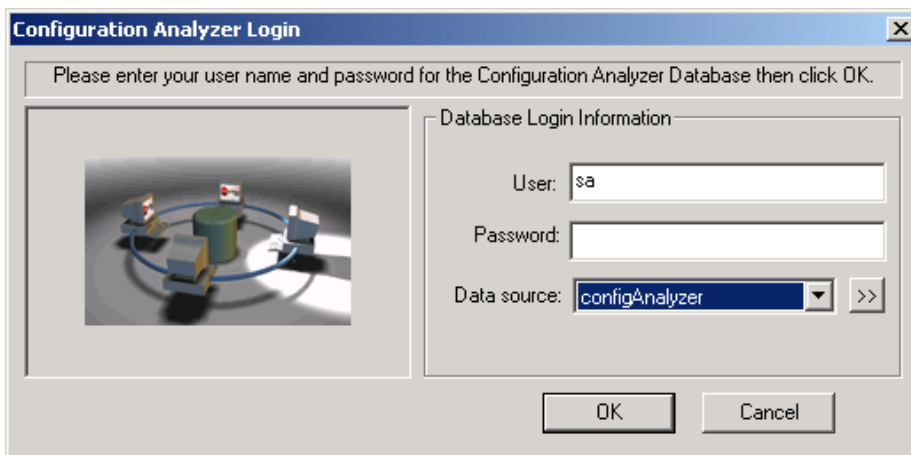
Configuration Analyzer Login

Please enter your user name and password for the Configuration Analyzer Database then click OK.

Database Login Information

User: sa

Password:

Data source: configAnalyzer

>>

OK

Cancel